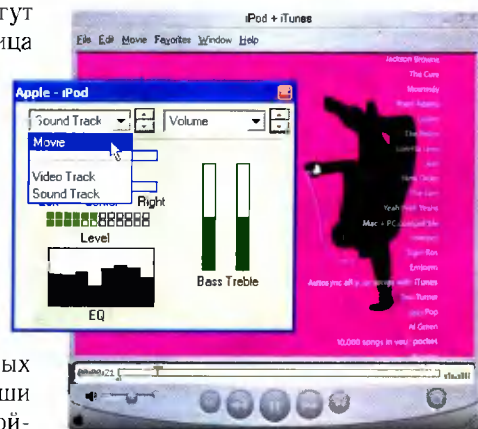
гут
ица

iPod + iTunes

File Edit Movie Favorites Window Help

Jackson Browne
The Cure
Moonrunner
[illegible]
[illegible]
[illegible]
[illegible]
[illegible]
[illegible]
Yeah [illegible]
Mac + PC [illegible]
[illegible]
Sigur Ros
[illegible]
Apple - iPod
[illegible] iTunes
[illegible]
Pop
Al Green
10,000 songs in your pocket

Apple - iPod

Sound Track
Volume
Movie
Video Track
Sound Track
Right
Level
EQ
Bass Treble

ых
ши
ой-